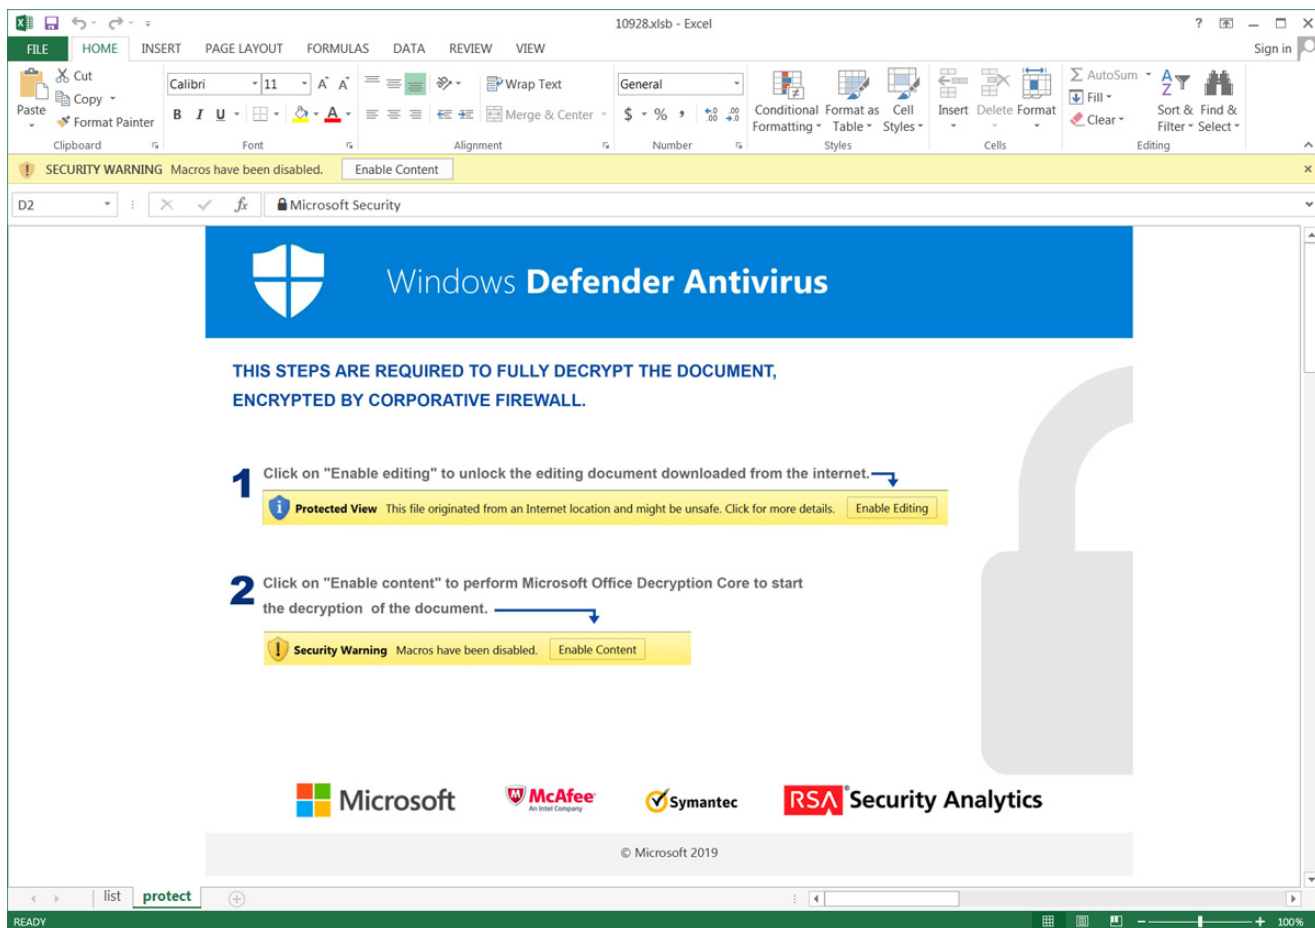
10928.xlsb - Excel

? — □ ×

FILE HOME INSERT PAGE LAYOUT FORMULAS DATA REVIEW VIEW Sign in

Cut
Copy
Paste
Format Painter
Clipboard

Calibri 11
B I U
Font

Wrap Text
Merge & Center
Alignment

General
$ % ,
Number

Conditional Formatting
Format as Table
Cell Styles
Styles

Insert Delete Format
Cells

AutoSum
Fill
Clear
Sort & Filter
Find & Select
Editing

SECURITY WARNING Macros have been disabled. Enable Content

D2 Microsoft Security

Windows **Defender Antivirus**

THIS STEPS ARE REQUIRED TO FULLY DECRYPT THE DOCUMENT, ENCRYPTED BY CORPORATIVE FIREWALL.

1 Click on "Enable editing" to unlock the editing document downloaded from the internet.

Protected View This file originated from an Internet location and might be unsafe. Click for more details. Enable Editing

2 Click on "Enable content" to perform Microsoft Office Decryption Core to start the decryption of the document.

Security Warning Macros have been disabled. Enable Content

Microsoft McAfee An Intel Company Symantec RSA Security Analytics

© Microsoft 2019

list protect

READY 100%